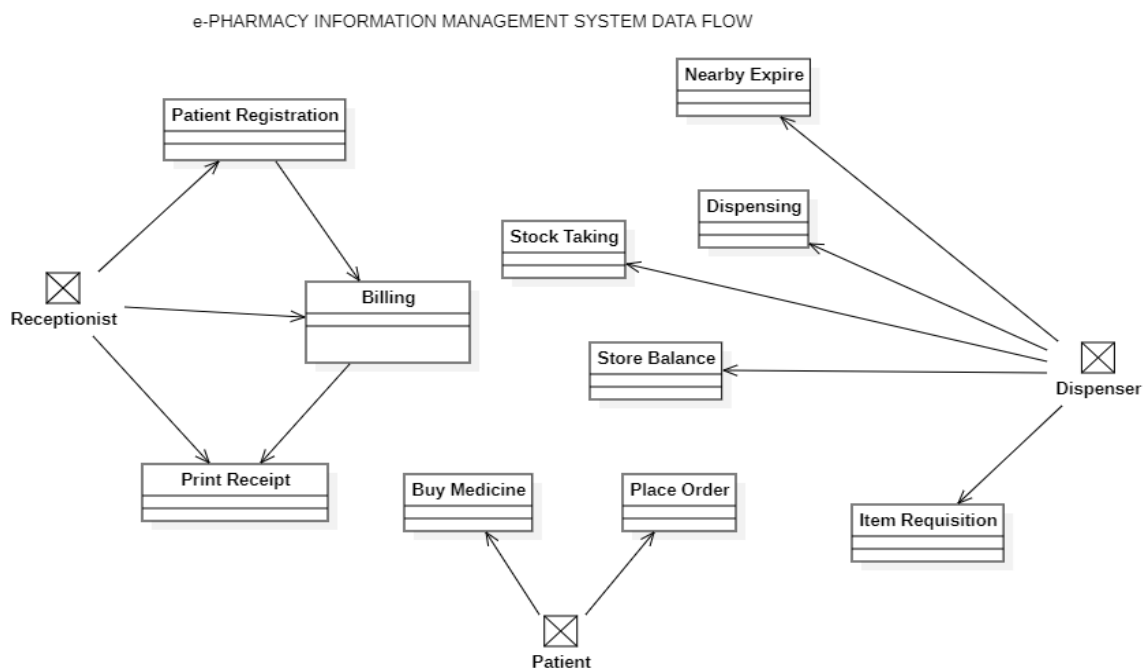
e-PHARMACY INFORMATION MANAGEMENT SYSTEM DATA FLOW

Patient Registration

Receptionist

Billing

Print Receipt

Nearby Expire

Dispensing

Stock Taking

Store Balance

Dispenser

Item Requisition

Buy Medicine

Place Order

Patient